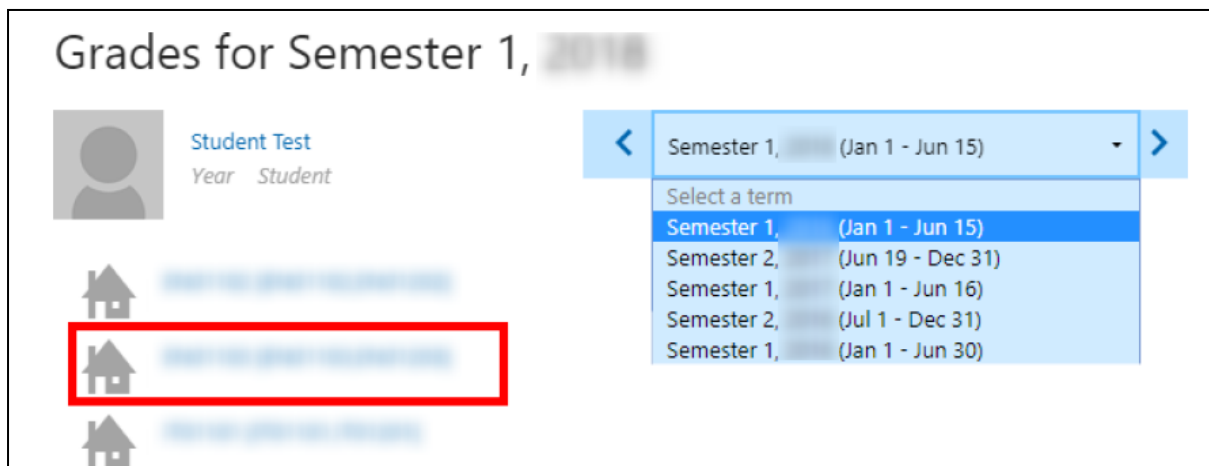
Grades for Semester 1, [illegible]

Student Test
Year Student

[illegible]
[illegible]
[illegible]

Semester 1, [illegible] (Jan 1 - Jun 15)

Select a term
Semester 1, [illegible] (Jan 1 - Jun 15)
Semester 2, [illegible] (Jun 19 - Dec 31)
Semester 1, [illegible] (Jan 1 - Jun 16)
Semester 2, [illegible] (Jul 1 - Dec 31)
Semester 1, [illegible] (Jan 1 - Jun 30)